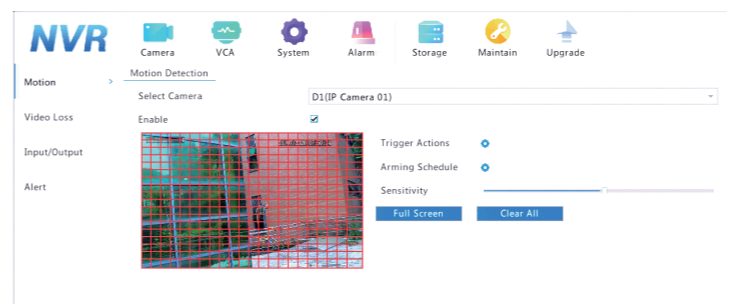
NVR
Camera VCA System Alarm Storage Maintain Upgrade

Motion >
Video Loss
Input/Output
Alert

Motion Detection
Select Camera D1(IP Camera 01)
Enable ☑

Trigger Actions
Arming Schedule
Sensitivity
Full Screen Clear All